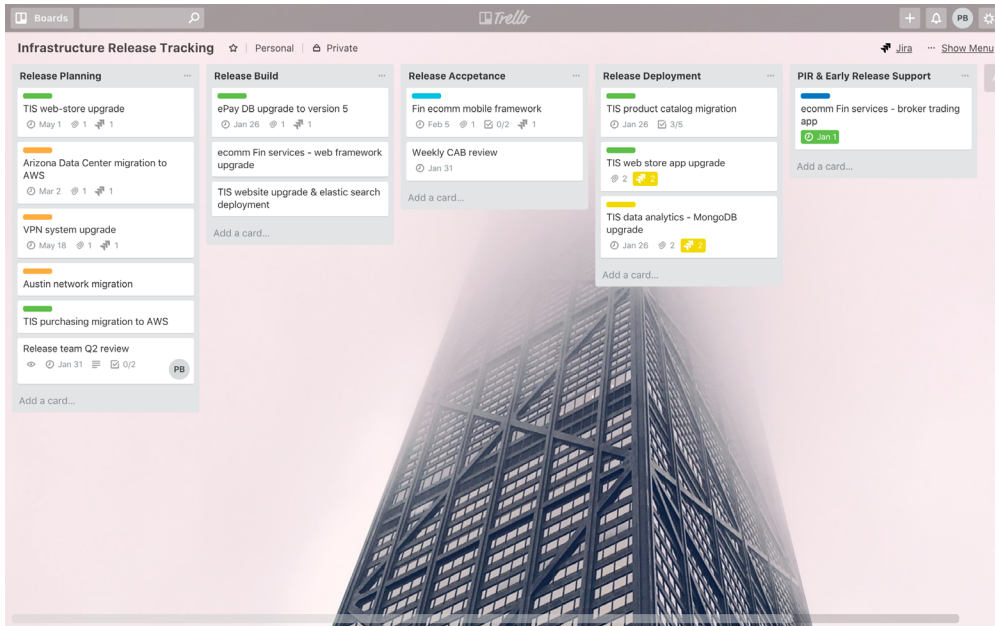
Boards

Trello

PB

Infrastructure Release Tracking | Personal | Private

Jira ··· Show Menu

Release Planning ···

TIS web-store upgrade
May 1 1 1

Arizona Data Center migration to AWS
Mar 2 1 1

VPN system upgrade
May 18 1 1

Austin network migration

TIS purchasing migration to AWS

Release team Q2 review
Jan 31 0/2 PB

Add a card...

Release Build ···

ePay DB upgrade to version 5
Jan 26 1 1

ecomm Fin services - web framework upgrade

TIS website upgrade & elastic search deployment

Add a card...

Release Accpetance ···

Fin ecomm mobile framework
Feb 5 1 0/2 1

Weekly CAB review
Jan 31

Add a card...

Release Deployment ···

TIS product catalog migration
Jan 26 3/5

TIS web store app upgrade
2 2

TIS data analytics - MongoDB upgrade
Jan 26 2 2

Add a card...

PIR & Early Release Support ···

ecomm Fin services - broker trading app
Jan 1

Add a card...